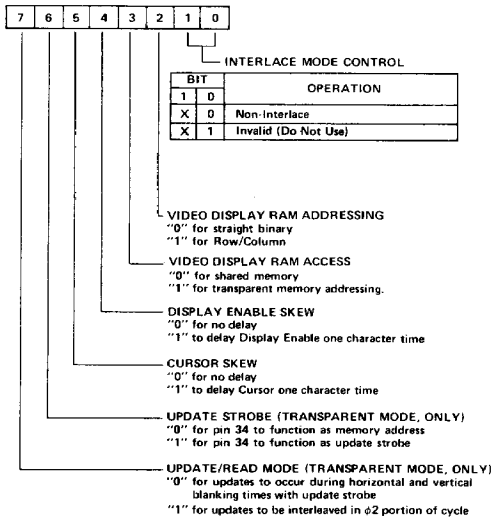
| 7 | 6 | 5 | 4 | 3 | 2 | 1 | 0 |
|---|---|---|---|---|---|---|---|

INTERLACE MODE CONTROL

| BIT 1 | BIT 0 | OPERATION |
|---|---|---|
| X | 0 | Non-Interlace |
| X | 1 | Invalid (Do Not Use) |

VIDEO DISPLAY RAM ADDRESSING
"0" for straight binary
"1" for Row/Column

VIDEO DISPLAY RAM ACCESS
"0" for shared memory
"1" for transparent memory addressing.

DISPLAY ENABLE SKEW
"0" for no delay
"1" to delay Display Enable one character time

CURSOR SKEW
"0" for no delay
"1" to delay Cursor one character time

UPDATE STROBE (TRANSPARENT MODE, ONLY)
"0" for pin 34 to function as memory address
"1" for pin 34 to function as update strobe

UPDATE/READ MODE (TRANSPARENT MODE, ONLY)
"0" for updates to occur during horizontal and vertical blanking times with update strobe
"1" for updates to be interleaved in $\phi 2$ portion of cycle